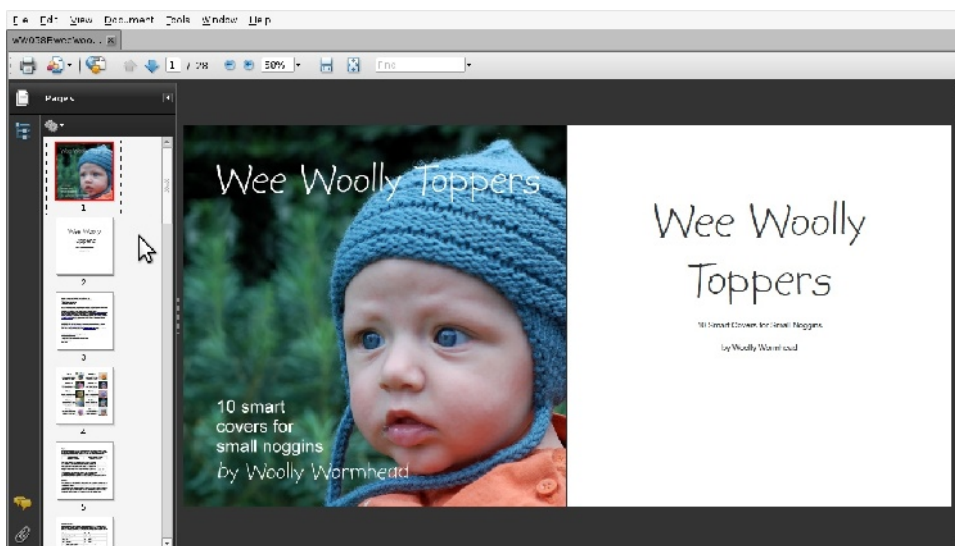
File Edit View Document Tools Window Help

WW038Bwoolwoo...

1 / 28 50% Find

Pages

1

Wee Woolly Toppers

2

3

4

5

Wee Woolly Toppers

10 smart covers for small noggins

by Woolly Wormhead

Wee Woolly Toppers

10 Smart Covers for Small Noggins

by Woolly Wormhead